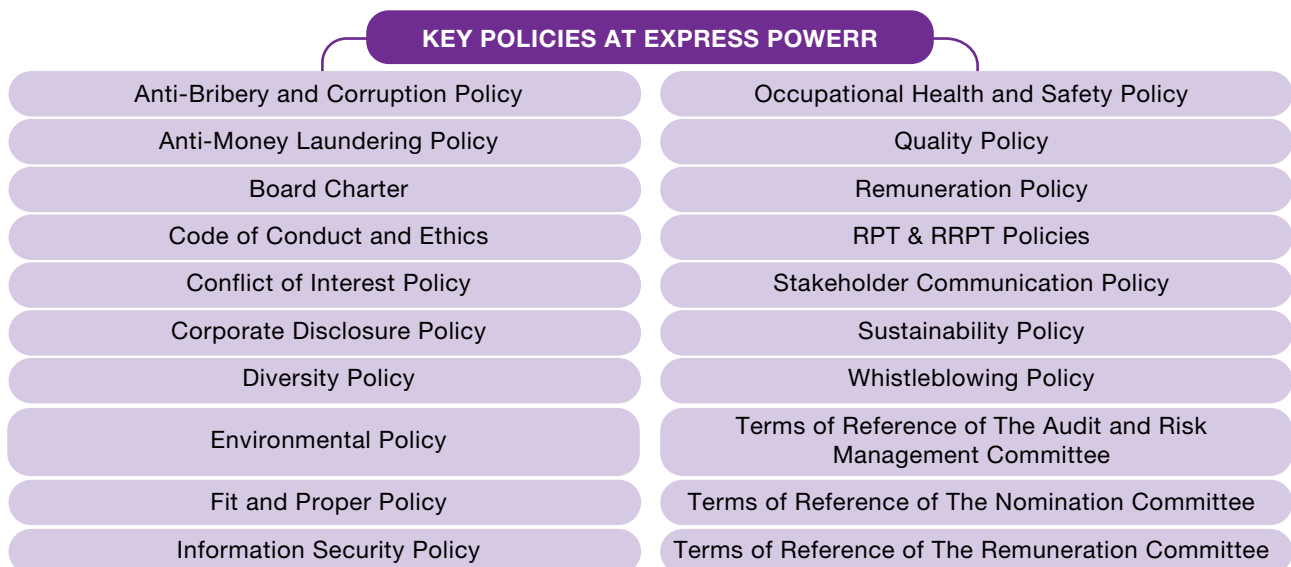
KEY POLICIES AT EXPRESS POWERR

Anti-Bribery and Corruption Policy

Anti-Money Laundering Policy

Board Charter

Code of Conduct and Ethics

Conflict of Interest Policy

Corporate Disclosure Policy

Diversity Policy

Environmental Policy

Fit and Proper Policy

Information Security Policy

Occupational Health and Safety Policy

Quality Policy

Remuneration Policy

RPT & RRPT Policies

Stakeholder Communication Policy

Sustainability Policy

Whistleblowing Policy

Terms of Reference of The Audit and Risk Management Committee

Terms of Reference of The Nomination Committee

Terms of Reference of The Remuneration Committee